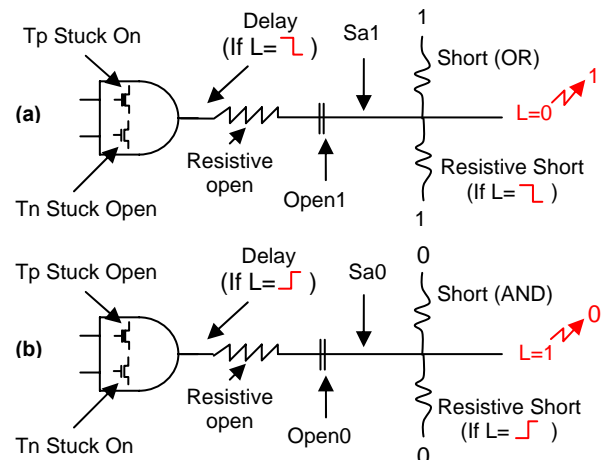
Tp Stuck On

Delay
(If L= ⌐L )

Sa1

1

Short (OR)

(a)

L=0 1

Resistive open

Open1

Resistive Short
(If L= ⌐L )

Tn Stuck Open

1

Tp Stuck Open

Delay
(If L= _⌐ )

Sa0

0

Short (AND)

(b)

L=1 0

Resistive open

Open0

Resistive Short
(If L= _⌐ )

Tn Stuck On

0